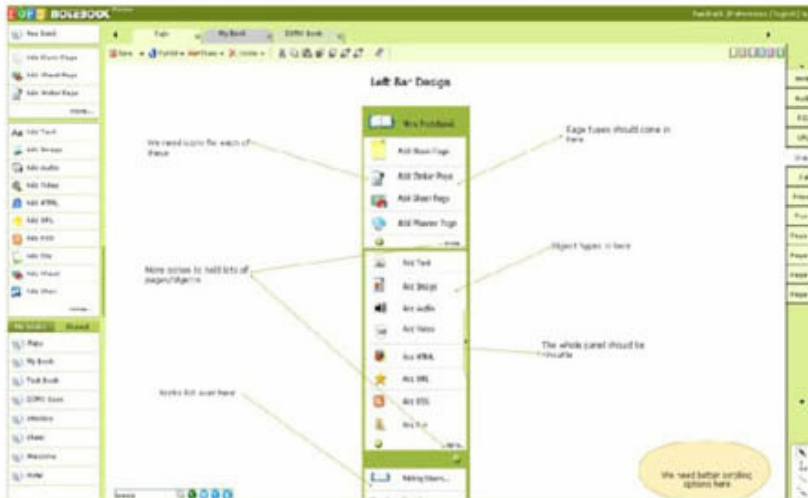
NOTEBOOK

New Book

Add Blank Page

Add Sheet Page

Add Writer Page

more...

Add Text

Add Image

Add Audio

Add Video

Add HTML

Add URL

Add RSS

Add File

Add Sheet

Add Share

more...

My Books

Shared

Page

My Book

Text Book

ZOPO Book

Window

share

Welcome

Help

Page

My Book

ZOPO book

New

Publish

Left Bar Design

New Notebook

Add Blank Page

Add Writer Page

Add Sheet Page

Add Planner Page

more

Add Text

Add Image

Add audio

Add Video

Add HTML

Add URL

Add RSS

Add File

more

Editing Share...

We need icons for each of these

Page types should come in here

Object types in here

More icons to hold lots of pages/objects

The whole panel should be movable

books list over here

We need better scrolling options here